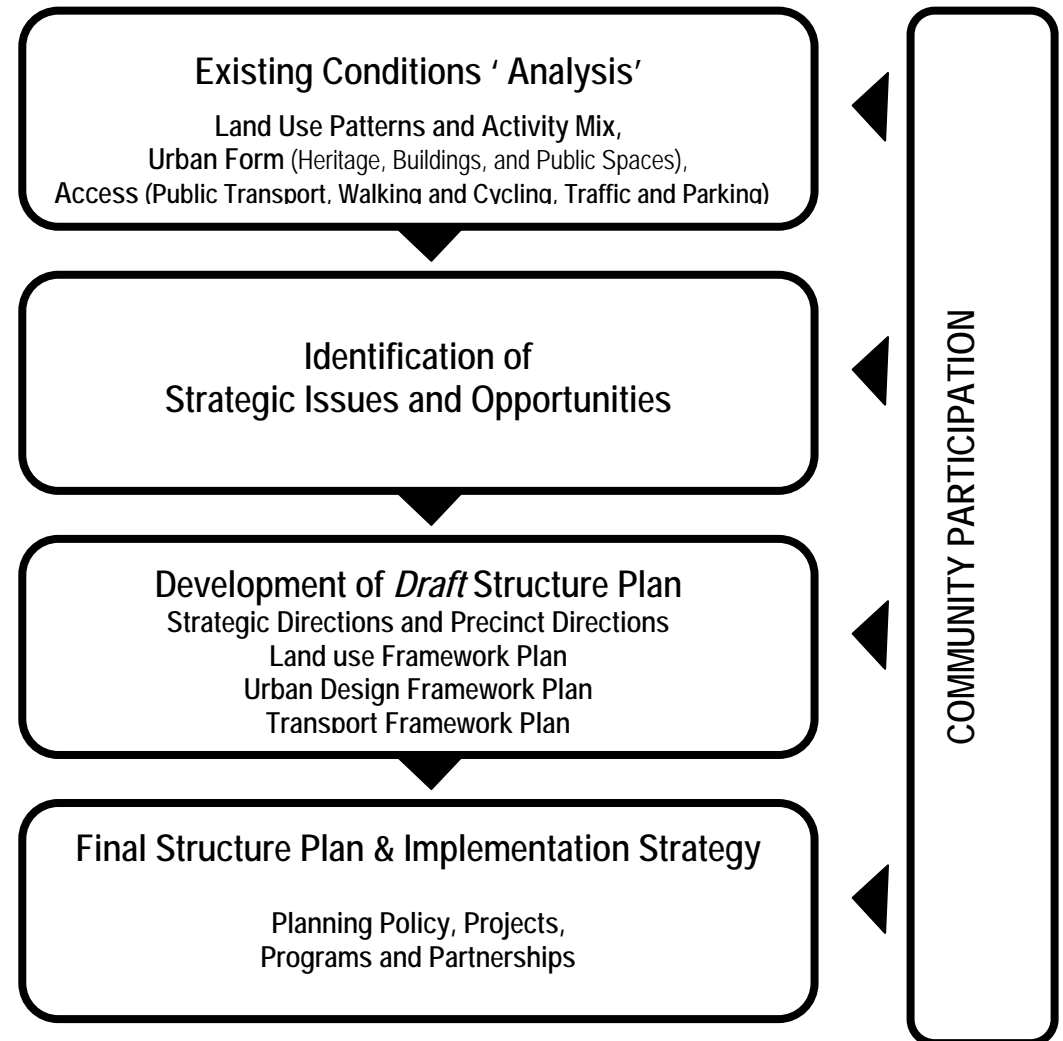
Existing Conditions ' Analysis'

Land Use Patterns and Activity Mix, Urban Form (Heritage, Buildings, and Public Spaces), Access (Public Transport, Walking and Cycling, Traffic and Parking)

Identification of Strategic Issues and Opportunities

Development of *Draft* Structure Plan
Strategic Directions and Precinct Directions
Land use Framework Plan
Urban Design Framework Plan
Transport Framework Plan

Final Structure Plan & Implementation Strategy

Planning Policy, Projects, Programs and Partnerships

COMMUNITY PARTICIPATION